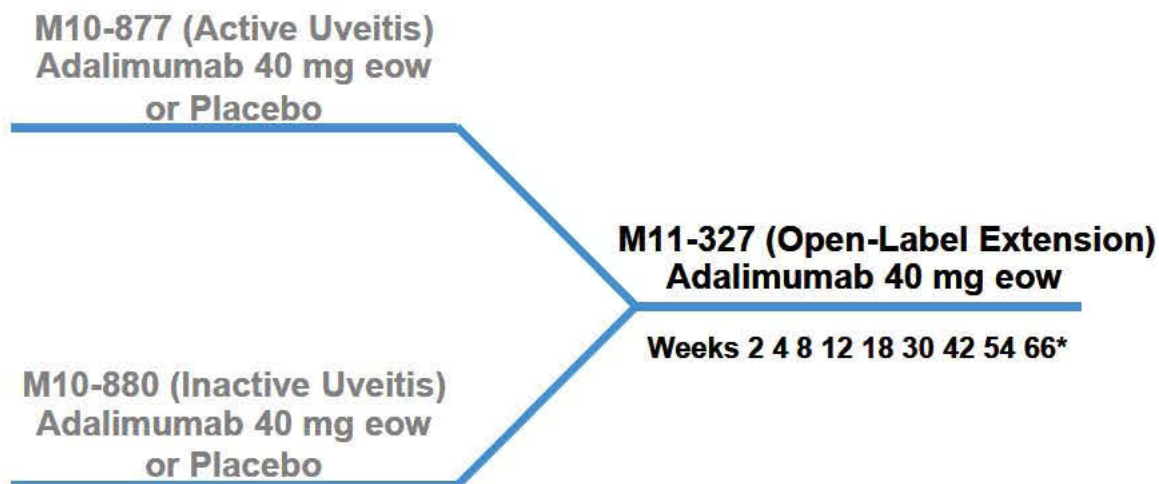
M10-877 (Active Uveitis)
Adalimumab 40 mg eow
or Placebo

M11-327 (Open-Label Extension)
Adalimumab 40 mg eow

Weeks 2 4 8 12 18 30 42 54 66*

M10-880 (Inactive Uveitis)
Adalimumab 40 mg eow
or Placebo